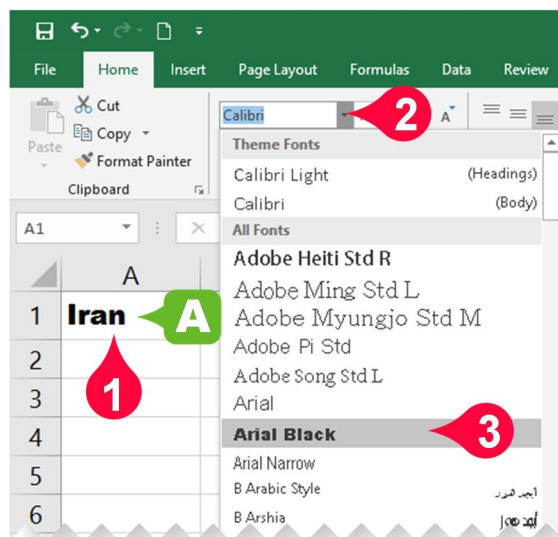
File Home Insert Page Layout Formulas Data Review

Cut
Copy
Paste
Format Painter
Clipboard

Calibri
2
A

Theme Fonts
Calibri Light (Headings)
Calibri (Body)
All Fonts
Adobe Heiti Std R
Adobe Ming Std L
Adobe Myungjo Std M
Adobe Pi Std
Adobe Song Std L
Arial
Arial Black
3
Arial Narrow
B Arabic Style
B Arshia

A1

| | A |
|---|---|
| 1 | Iran |
| 2 | |
| 3 | |
| 4 | |
| 5 | |
| 6 | |

A
1